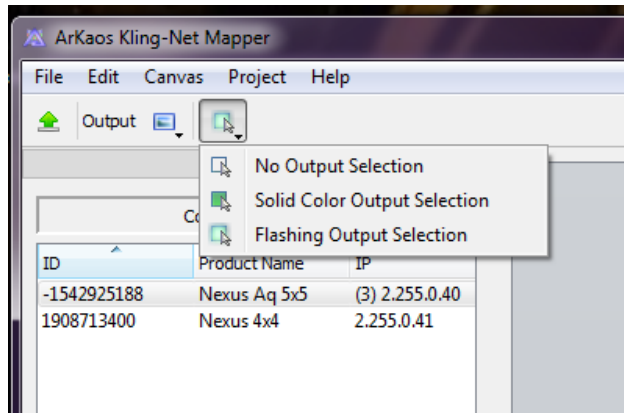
ArKaos Kling-Net Mapper

File Edit Canvas Project Help

Output

No Output Selection
Solid Color Output Selection
Flashing Output Selection

Co

| ID | Product Name | IP |
|---|---|---|
| -1542925188 | Nexus Aq 5x5 | (3) 2.255.0.40 |
| 1908713400 | Nexus 4x4 | 2.255.0.41 |